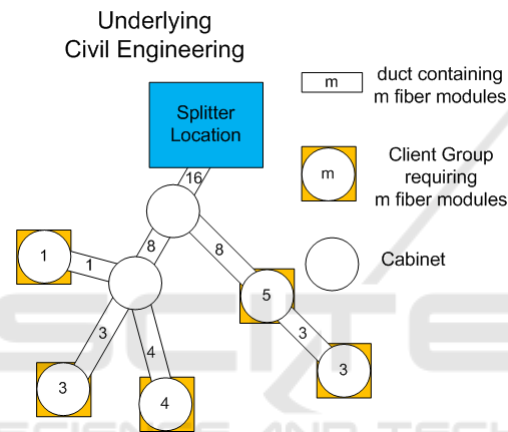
Underlying
Civil Engineering

m duct containing m fiber modules

m Client Group requiring m fiber modules

Cabinet

Splitter Location

16

8

8

1

1

3

4

5

3

3

4

3

SCITEPRESS SCIENCE AND TECHNOLOGY